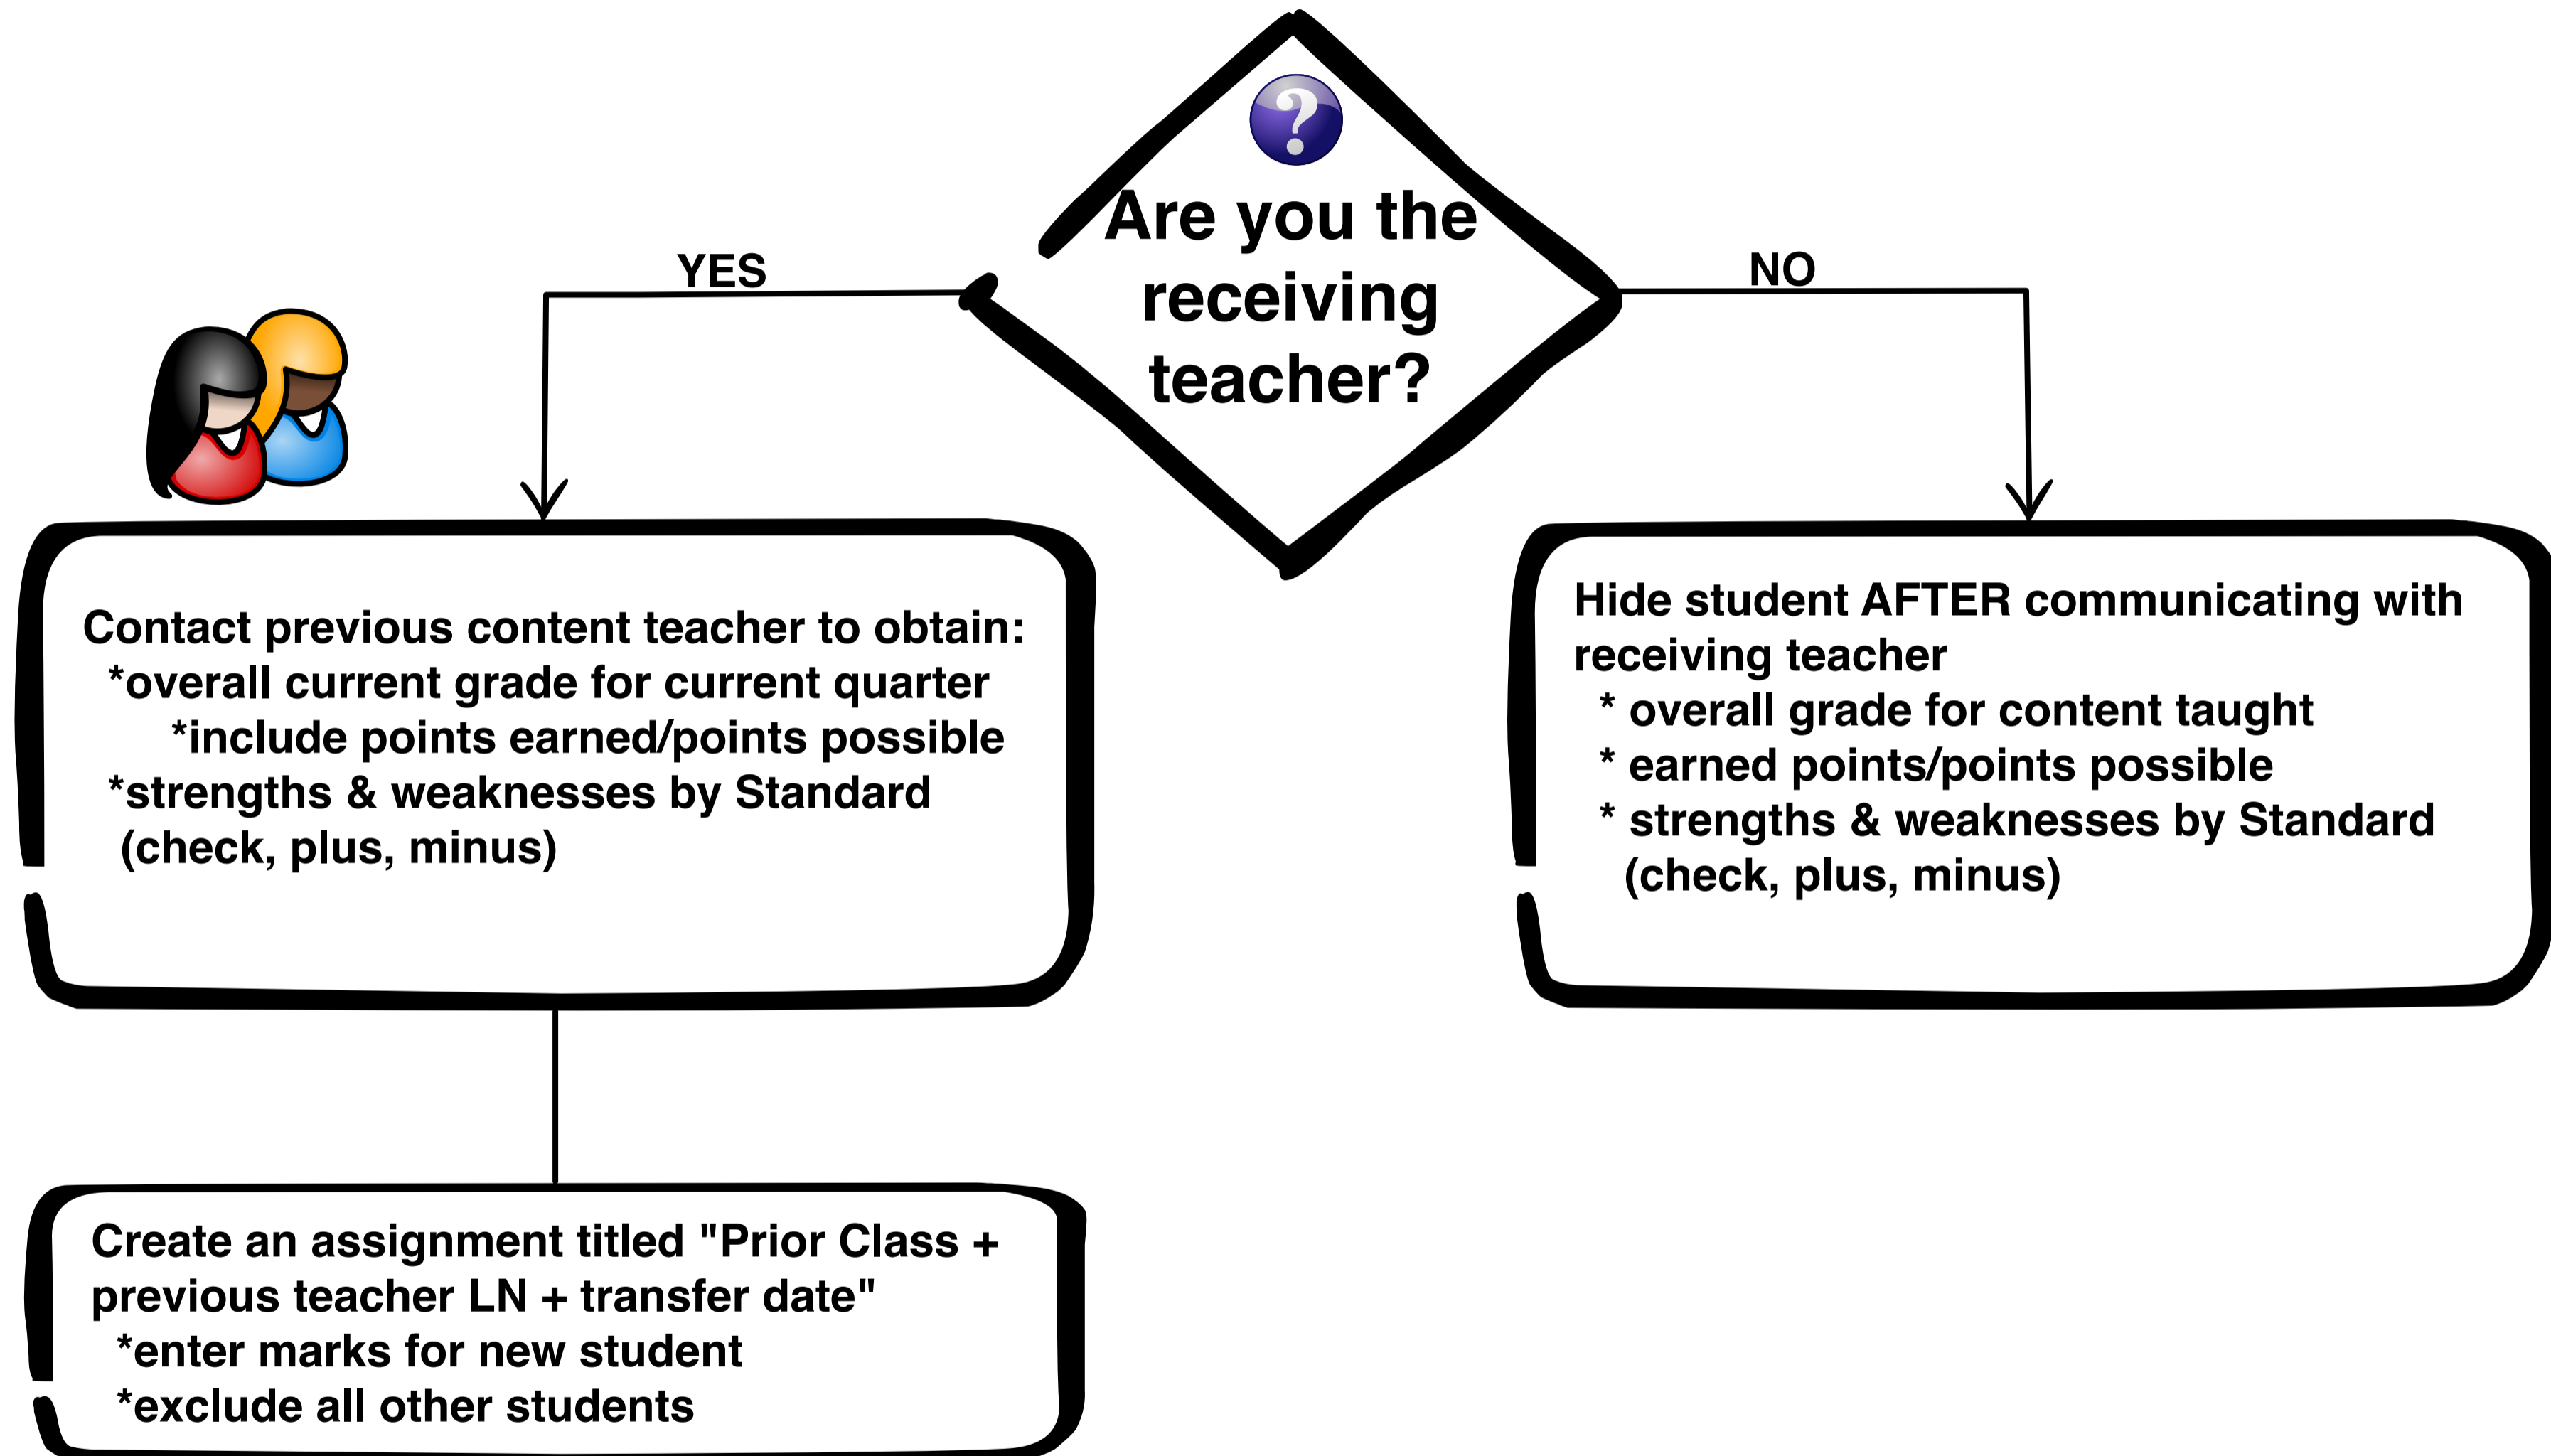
Are you the receiving teacher?

YES

NO

Contact previous content teacher to obtain:
*overall current grade for current quarter
*include points earned/points possible
*strengths & weaknesses by Standard (check, plus, minus)

Hide student AFTER communicating with receiving teacher
* overall grade for content taught
* earned points/points possible
* strengths & weaknesses by Standard (check, plus, minus)

Create an assignment titled "Prior Class + previous teacher LN + transfer date"
*enter marks for new student
*exclude all other students